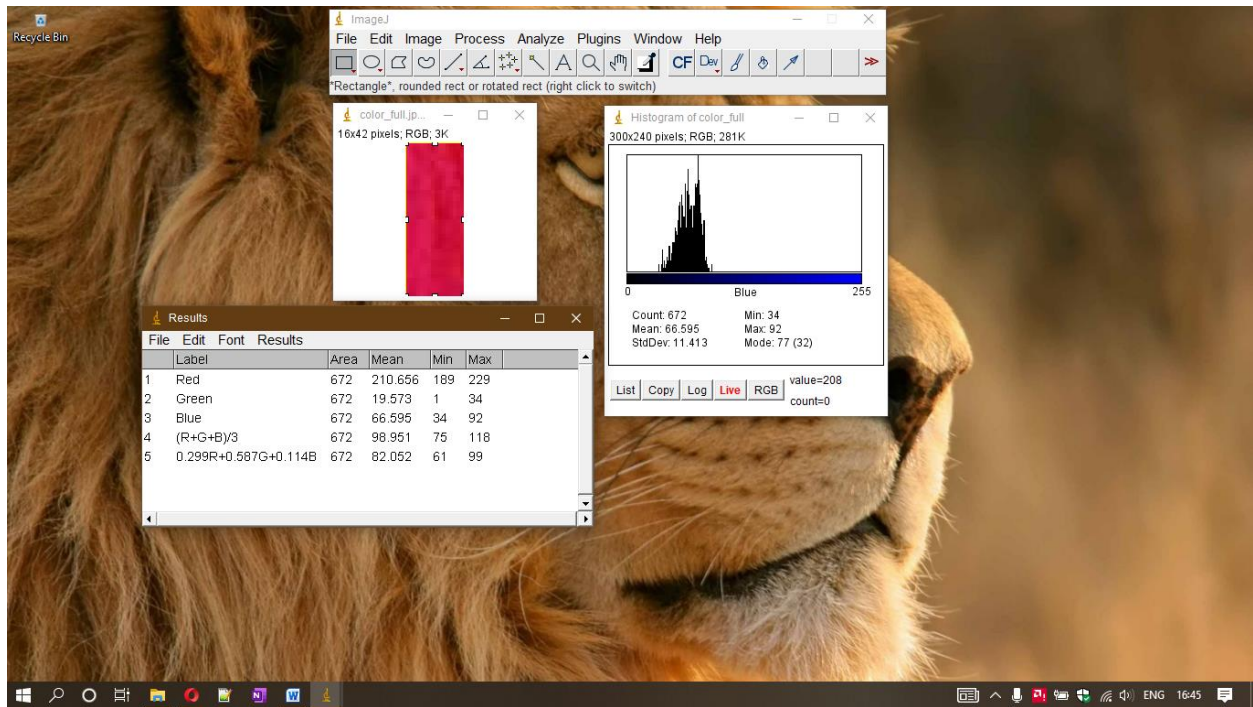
Recycle Bin

ImageJ
File Edit Image Process Analyze Plugins Window Help
CF Dev
*Rectangle*, rounded rect or rotated rect (right click to switch)

color_full.jp...
16x42 pixels; RGB; 3K

Histogram of color_full
300x240 pixels; RGB; 281K
0 Blue 255
Count: 672
Mean: 66.595
StdDev: 11.413
Min: 34
Max: 92
Mode: 77 (32)
List Copy Log Live RGB
value=208
count=0

Results
File Edit Font Results

| | Label | Area | Mean | Min | Max |
|---|---|---|---|---|---|
| 1 | Red | 672 | 210.656 | 189 | 229 |
| 2 | Green | 672 | 19.573 | 1 | 34 |
| 3 | Blue | 672 | 66.595 | 34 | 92 |
| 4 | (R+G+B)/3 | 672 | 98.951 | 75 | 118 |
| 5 | 0.299R+0.587G+0.114B | 672 | 82.052 | 61 | 99 |

ENG 16:45